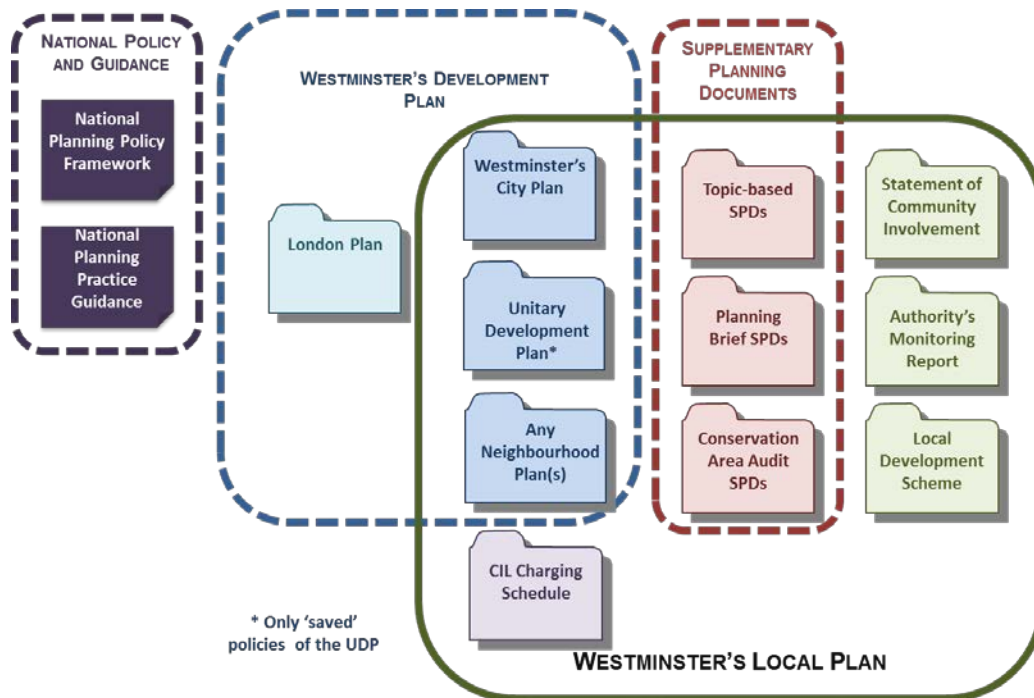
NATIONAL POLICY AND GUIDANCE

National Planning Policy Framework

National Planning Practice Guidance

WESTMINSTER'S DEVELOPMENT PLAN

London Plan

Westminster's City Plan

Unitary Development Plan*

Any Neighbourhood Plan(s)

SUPPLEMENTARY PLANNING DOCUMENTS

Topic-based SPDs

Planning Brief SPDs

Conservation Area Audit SPDs

Statement of Community Involvement

Authority's Monitoring Report

Local Development Scheme

CIL Charging Schedule

* Only 'saved' policies of the UDP

WESTMINSTER'S LOCAL PLAN